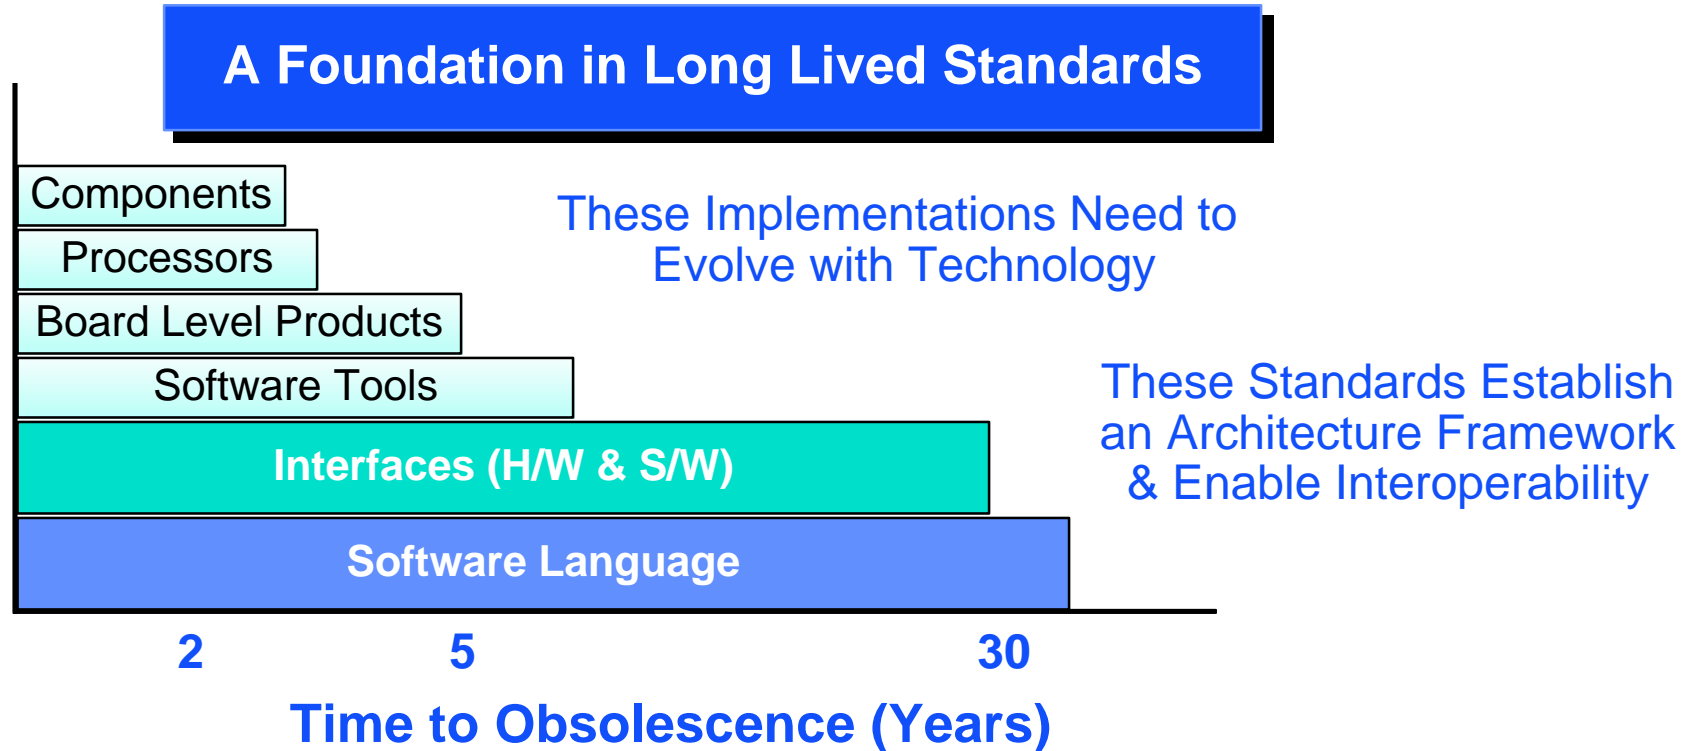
A Foundation in Long Lived Standards

Components

Processors

Board Level Products

Software Tools

Interfaces (H/W & S/W)

Software Language

These Implementations Need to Evolve with Technology

These Standards Establish an Architecture Framework & Enable Interoperability

2

5

30

Time to Obsolescence (Years)